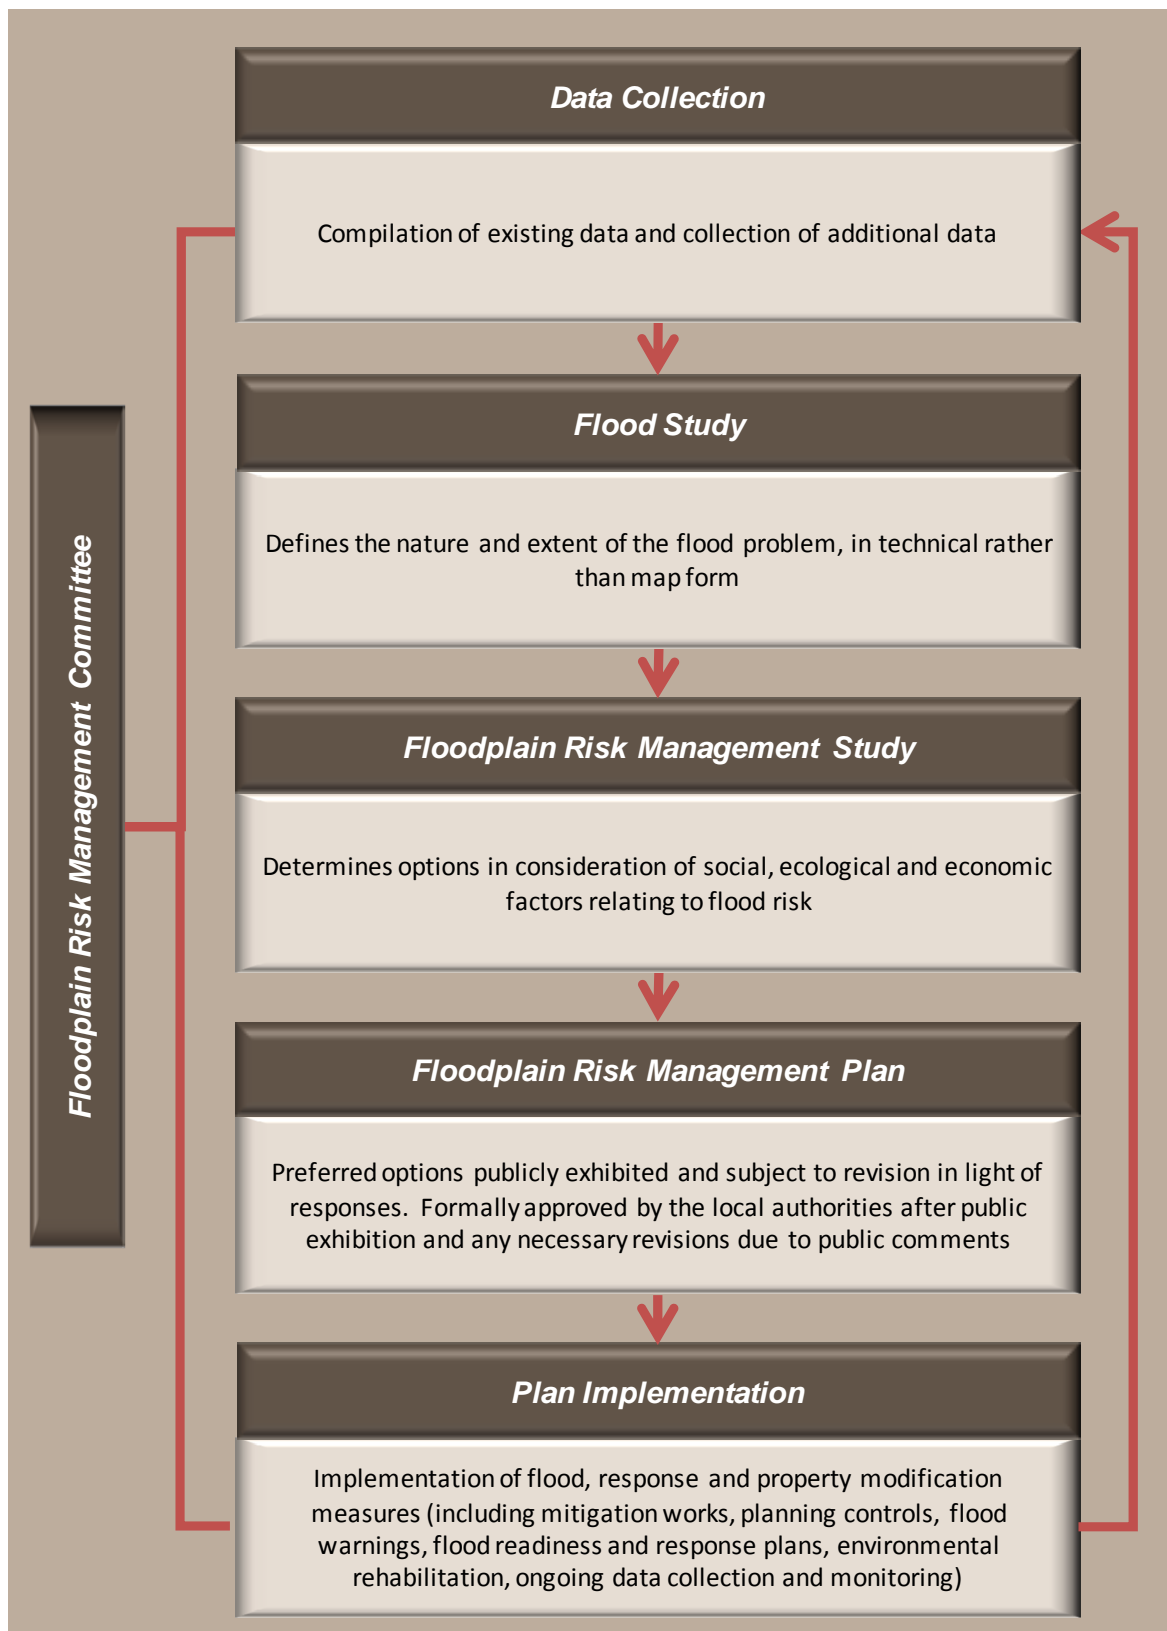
Floodplain Risk Management Committee

Data Collection

Compilation of existing data and collection of additional data

Flood Study

Defines the nature and extent of the flood problem, in technical rather than map form

Floodplain Risk Management Study

Determines options in consideration of social, ecological and economic factors relating to flood risk

Floodplain Risk Management Plan

Preferred options publicly exhibited and subject to revision in light of responses. Formally approved by the local authorities after public exhibition and any necessary revisions due to public comments

Plan Implementation

Implementation of flood, response and property modification measures (including mitigation works, planning controls, flood warnings, flood readiness and response plans, environmental rehabilitation, ongoing data collection and monitoring)